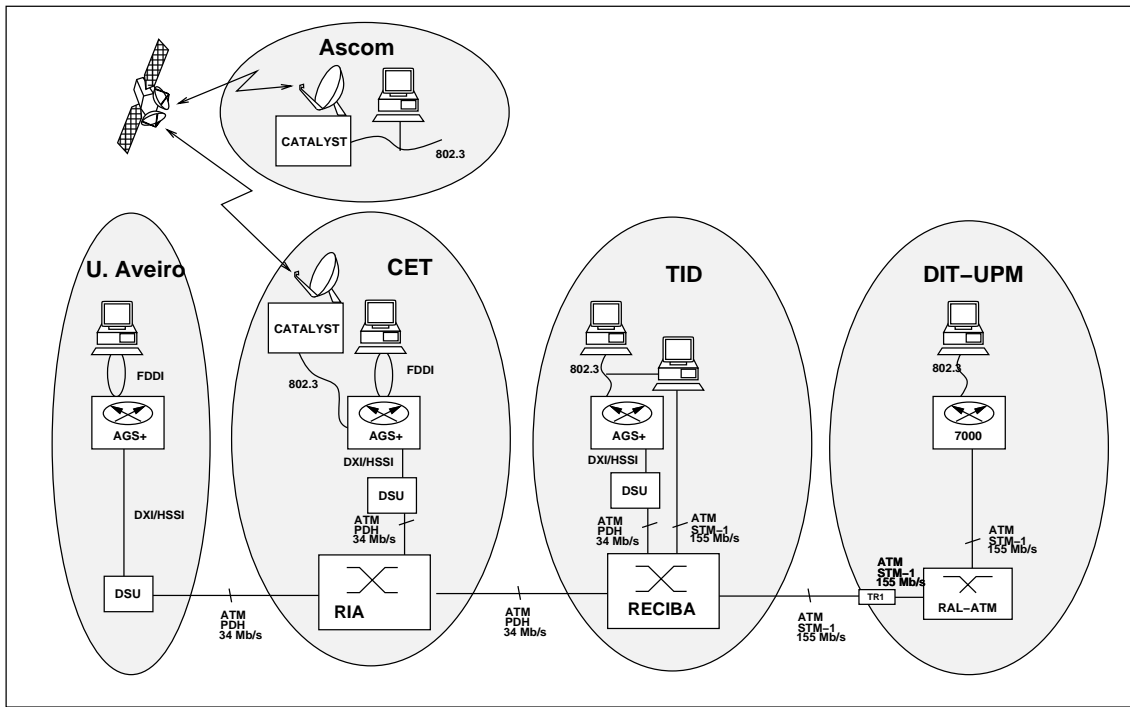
Ascom

CATALYST

802.3

U. Aveiro

FDDI

AGS+

DXI/HSSI

DSU

CET

CATALYST

802.3

FDDI

AGS+

DXI/HSSI

DSU

ATM
PDH
34 Mb/s

RIA

ATM
PDH
34 Mb/s

ATM
PDH
34 Mb/s

TID

802.3

AGS+

DXI/HSSI

DSU

ATM
PDH
34 Mb/s

ATM
STM–1
155 Mb/s

RECIBA

ATM
STM–1
155 Mb/s

DIT–UPM

802.3

7000

ATM
STM–1
155 Mb/s

ATM
STM–1
155 Mb/s

TR1

RAL–ATM